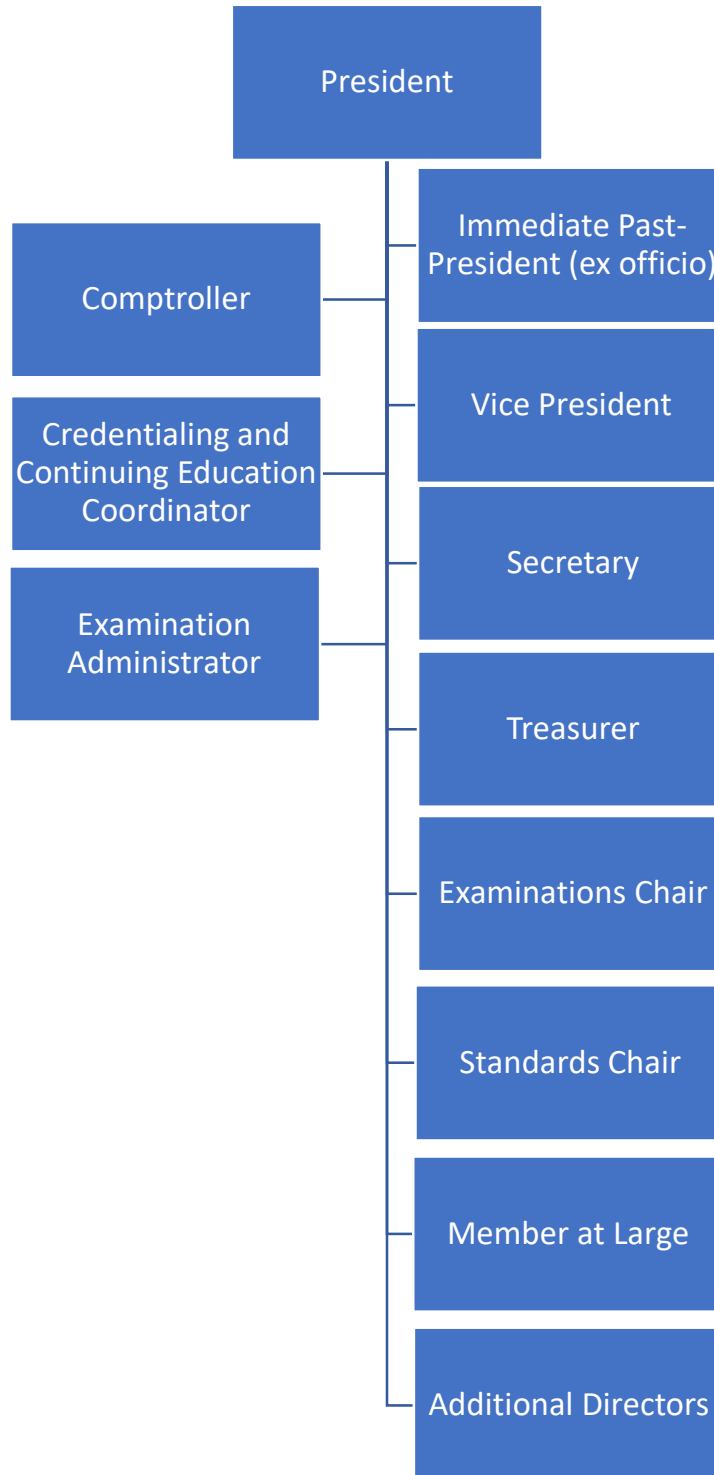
President

Comptroller

Credentialing and Continuing Education Coordinator

Examination Administrator

Immediate Past-President (ex officio)

Vice President

Secretary

Treasurer

Examinations Chair

Standards Chair

Member at Large

Additional Directors